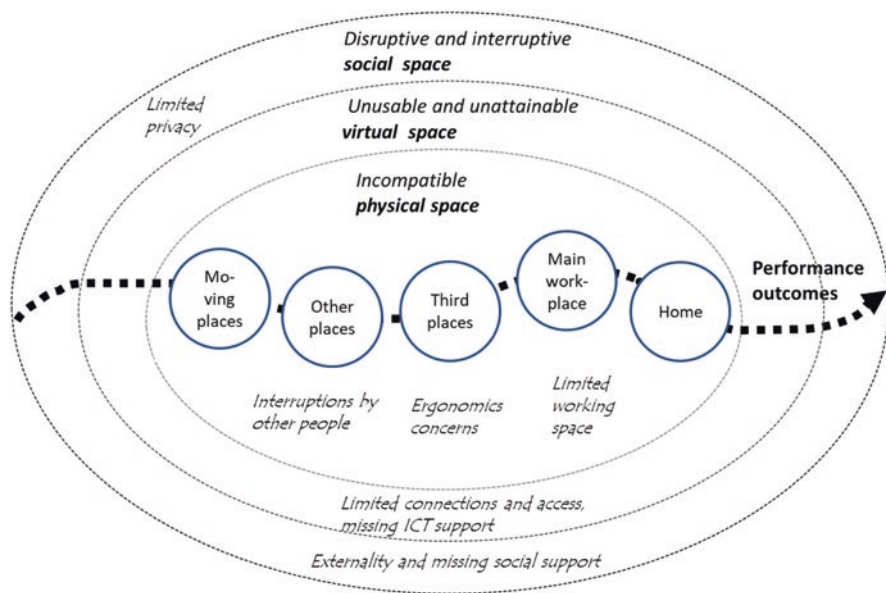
*Disruptive and interruptive* ***social space***

*Limited privacy*

*Unusable and unattainable* ***virtual space***

*Incompatible* ***physical space***

Moving places

Other places

Third places

Main workplace

Home

**Performance outcomes**

*Interruptions by other people*

*Ergonomics concerns*

*Limited working space*

*Limited connections and access, missing ICT support*

*Externality and missing social support*